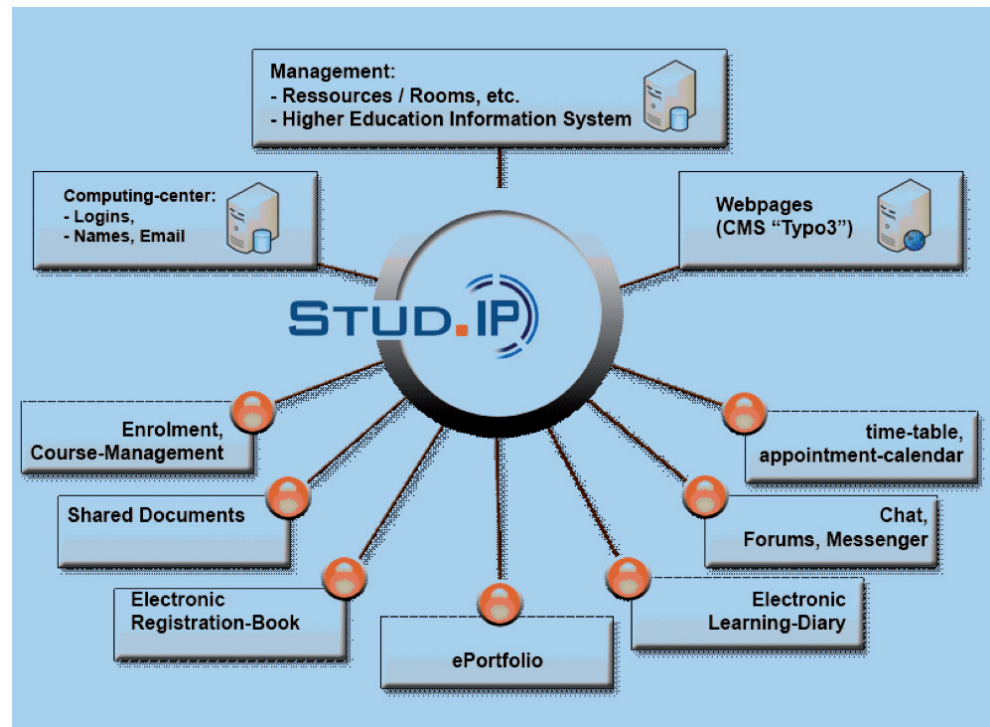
Management:
- Ressources / Rooms, etc.
- Higher Education Information System

Computing-center:
- Logins,
- Names, Email

Webpages
(CMS "Typo3")

STUD.IP

Enrolment,
Course-Management

time-table,
appointment-calendar

Shared Documents

Chat,
Forums, Messenger

Electronic
Registration-Book

ePortfolio

Electronic
Learning-Diary